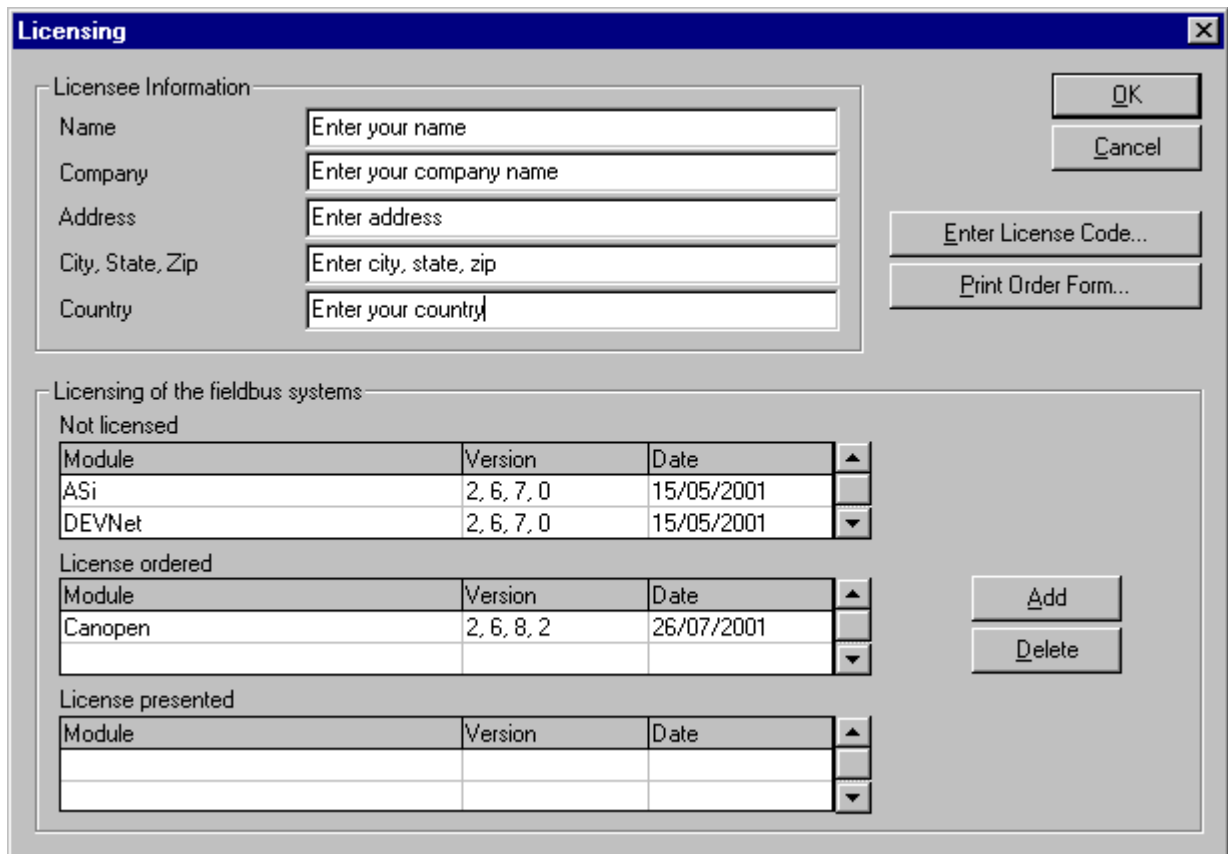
Licensing

Licensee Information

Name | Enter your name
Company | Enter your company name
Address | Enter address
City, State, Zip | Enter city, state, zip
Country | Enter your country

OK
Cancel
Enter License Code...
Print Order Form...

Licensing of the fieldbus systems

Not licensed

| Module | Version | Date |
|---|---|---|
| ASi | 2, 6, 7, 0 | 15/05/2001 |
| DEVNet | 2, 6, 7, 0 | 15/05/2001 |

License ordered

| Module | Version | Date |
|---|---|---|
| Canopen | 2, 6, 8, 2 | 26/07/2001 |
| | | |

Add
Delete

License presented

| Module | Version | Date |
|---|---|---|
| | | |
| | | |